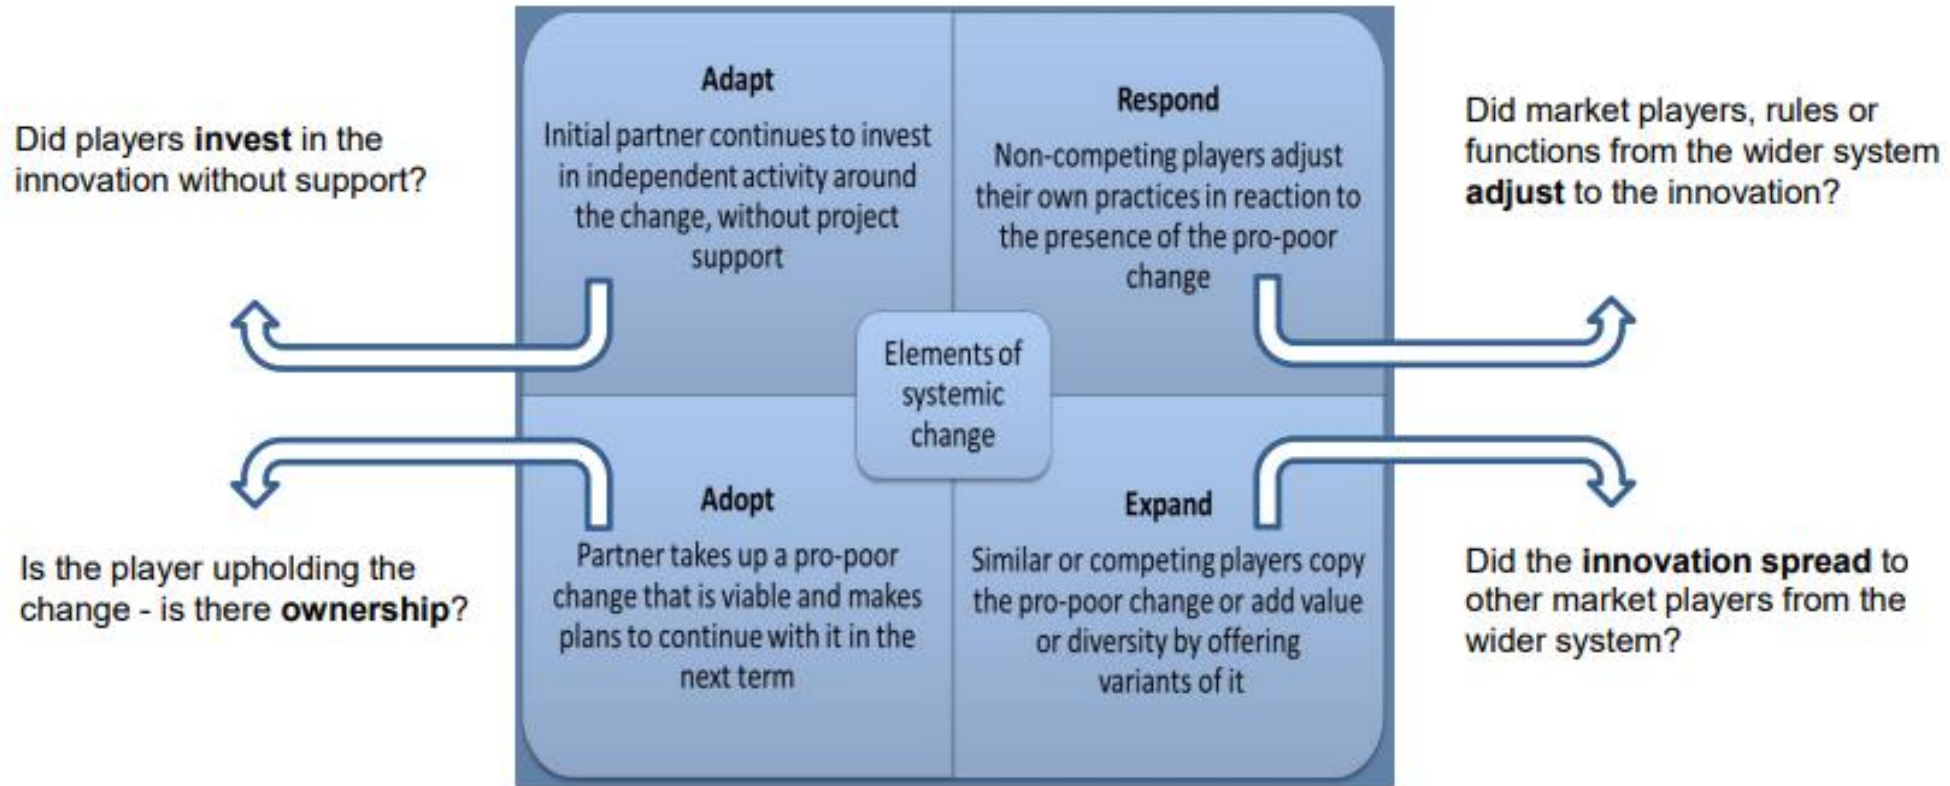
Did players **invest** in the innovation without support?

Adapt

Initial partner continues to invest in independent activity around the change, without project support

Respond

Non-competing players adjust their own practices in reaction to the presence of the pro-poor change

Did market players, rules or functions from the wider system **adjust** to the innovation?

Elements of systemic change

Is the player upholding the change - is there **ownership**?

Adopt

Partner takes up a pro-poor change that is viable and makes plans to continue with it in the next term

Expand

Similar or competing players copy the pro-poor change or add value or diversity by offering variants of it

Did the **innovation spread** to other market players from the wider system?